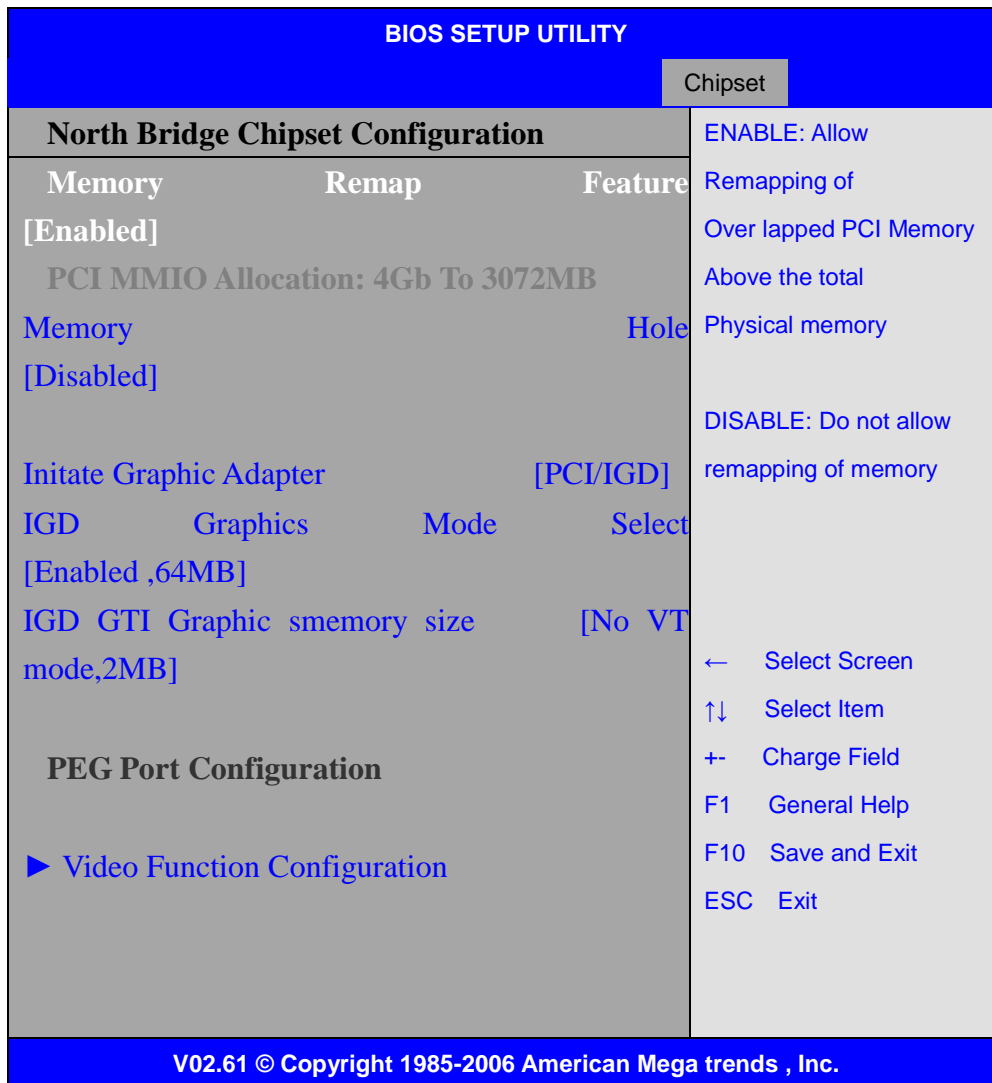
BIOS SETUP UTILITY

Chipset

North Bridge Chipset Configuration

Memory Remap Feature [Enabled]

PCI MMIO Allocation: 4Gb To 3072MB

Memory Hole [Disabled]

Initate Graphic Adapter [PCI/IGD]

IGD Graphics Mode Select [Enabled ,64MB]

IGD GTI Graphic smemory size [No VT mode,2MB]

PEG Port Configuration

► Video Function Configuration

ENABLE: Allow Remapping of Over lapped PCI Memory Above the total Physical memory

DISABLE: Do not allow remapping of memory

← Select Screen
↑↓ Select Item
+- Charge Field
F1 General Help
F10 Save and Exit
ESC Exit

V02.61 © Copyright 1985-2006 American Mega trends , Inc.